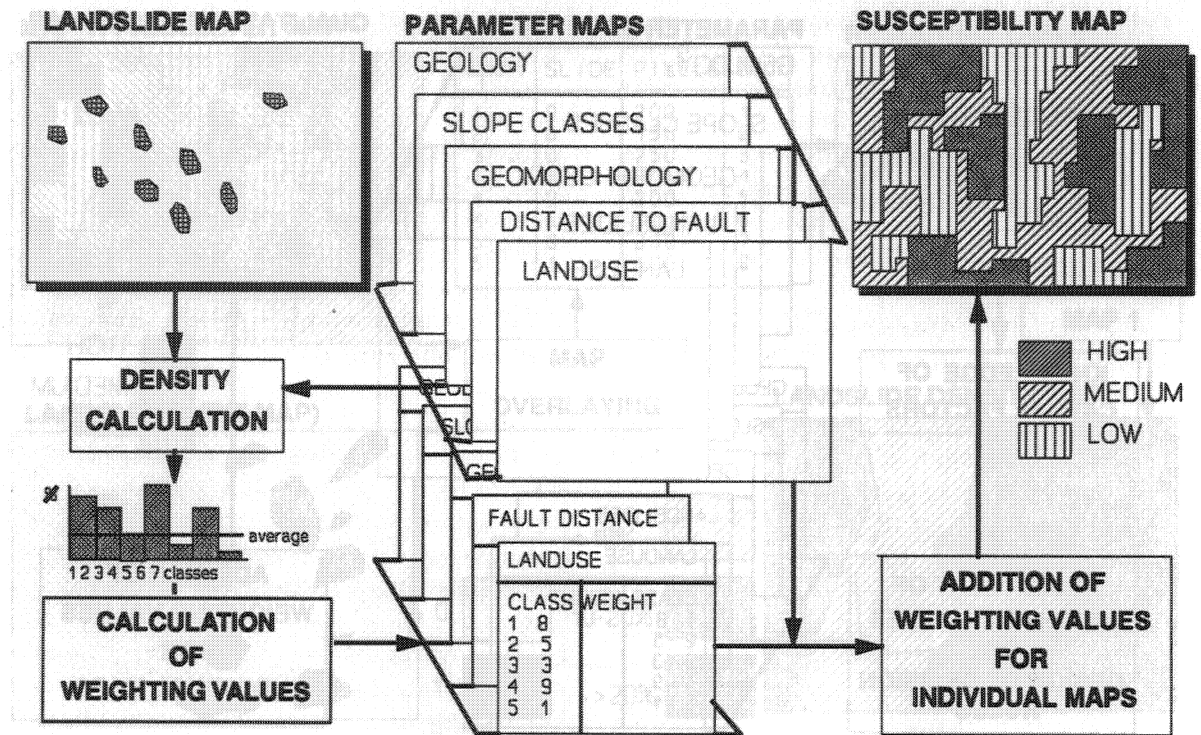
LANDSLIDE MAP

PARAMETER MAPS

SUSCEPTIBILITY MAP

GEOLOGY

SLOPE CLASSES

GEOMORPHOLOGY

DISTANCE TO FAULT

LANDUSE

HIGH
MEDIUM
LOW

DENSITY CALCULATION

%
average
1 2 3 4 5 6 7 classes

CALCULATION OF WEIGHTING VALUES

FAULT DISTANCE

LANDUSE

| CLASS | WEIGHT |
|---|---|
| 1 | 8 |
| 2 | 5 |
| 3 | 3 |
| 4 | 9 |
| 5 | 1 |

ADDITION OF WEIGHTING VALUES FOR INDIVIDUAL MAPS